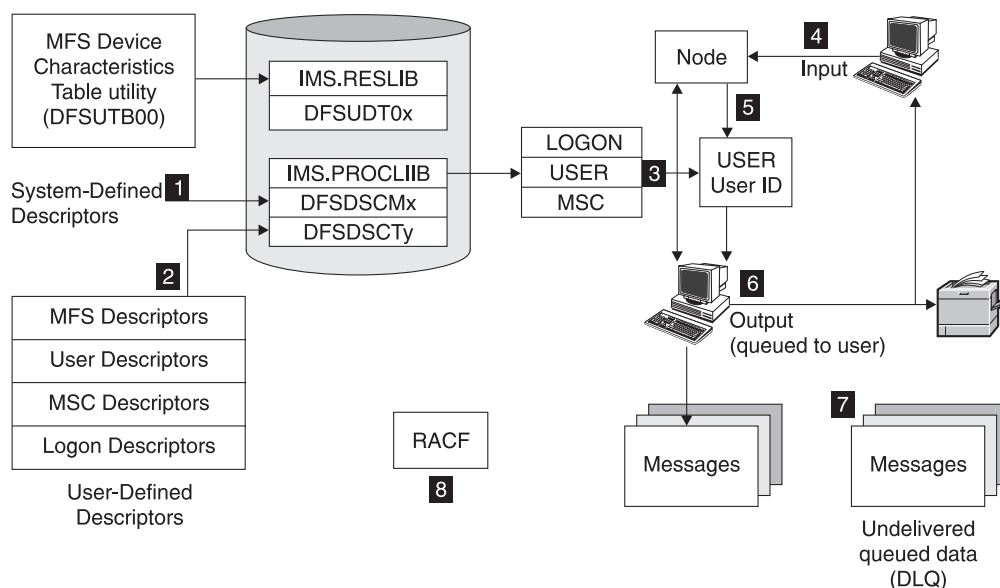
MFS Device Characteristics Table utility (DFSUTB00)

IMS.RESLIB
DFSUDT0x

IMS.PROCLIIB
DFSDSCMx
DFSDSCTy

System-Defined Descriptors

1

2

MFS Descriptors
User Descriptors
MSC Descriptors
Logon Descriptors

User-Defined Descriptors

LOGON
USER
MSC

3

Node

4
Input

5

USER
User ID

6
Output
(queued to user)

Messages

7
Messages

Undelivered queued data (DLQ)

RACF
8